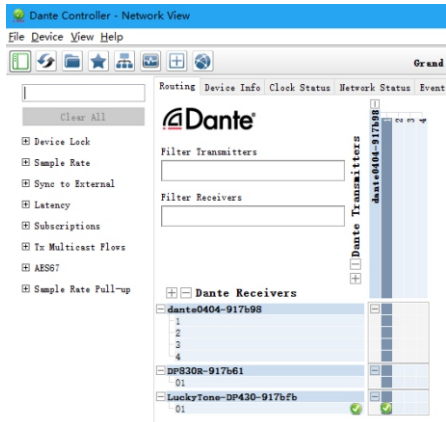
Dante Controller - Network View
File Device View Help
Grand

Clear All
⊞ Device Lock
⊞ Sample Rate
⊞ Sync to External
⊞ Latency
⊞ Subscriptions
⊞ Tx Multicast Flows
⊞ AES67
⊞ Sample Rate Pull-up

Routing | Device Info | Clock Status | Network Status | Event

Dante

Filter Transmitters

Filter Receivers

Dante Transmitters
dante0404-917b98
1 2 3 4

Dante Receivers
dante0404-917b98
1
2
3
4
DP830R-917b61
01
LuckyTone-DP430-917bfb
01